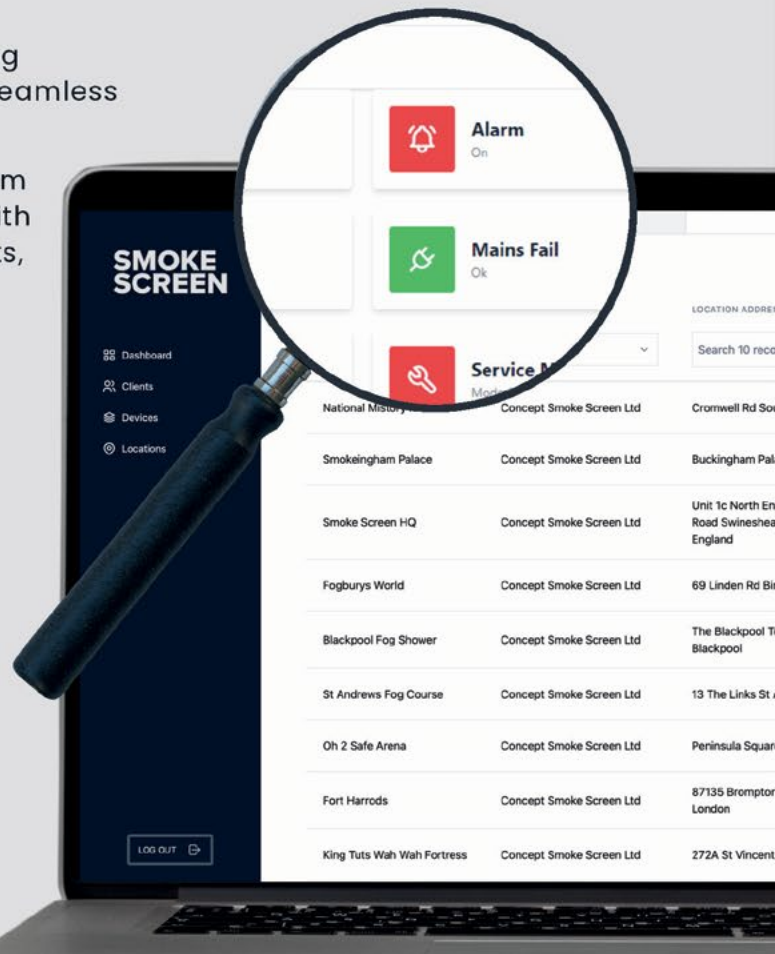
g
eamless

m
th
s,

Alarm
On

Mains Fail
Ok

Service M
Mode

SMOKE SCREEN

Dashboard
Clients
Devices
Locations

LOG OUT

LOCATION ADDRE

Search 10 reco

| | | |
|---|---|---|
| National Mistory | Concept Smoke Screen Ltd | Cromwell Rd Sou |
| Smokeingham Palace | Concept Smoke Screen Ltd | Buckingham Pala |
| Smoke Screen HQ | Concept Smoke Screen Ltd | Unit 1c North En Road Swineshea England |
| Fogburys World | Concept Smoke Screen Ltd | 69 Linden Rd Bir |
| Blackpool Fog Shower | Concept Smoke Screen Ltd | The Blackpool To Blackpool |
| St Andrews Fog Course | Concept Smoke Screen Ltd | 13 The Links St A |
| Oh 2 Safe Arena | Concept Smoke Screen Ltd | Peninsula Squar |
| Fort Harrods | Concept Smoke Screen Ltd | 87135 Brompton London |
| King Tuts Wah Wah Fortress | Concept Smoke Screen Ltd | 272A St Vincent |